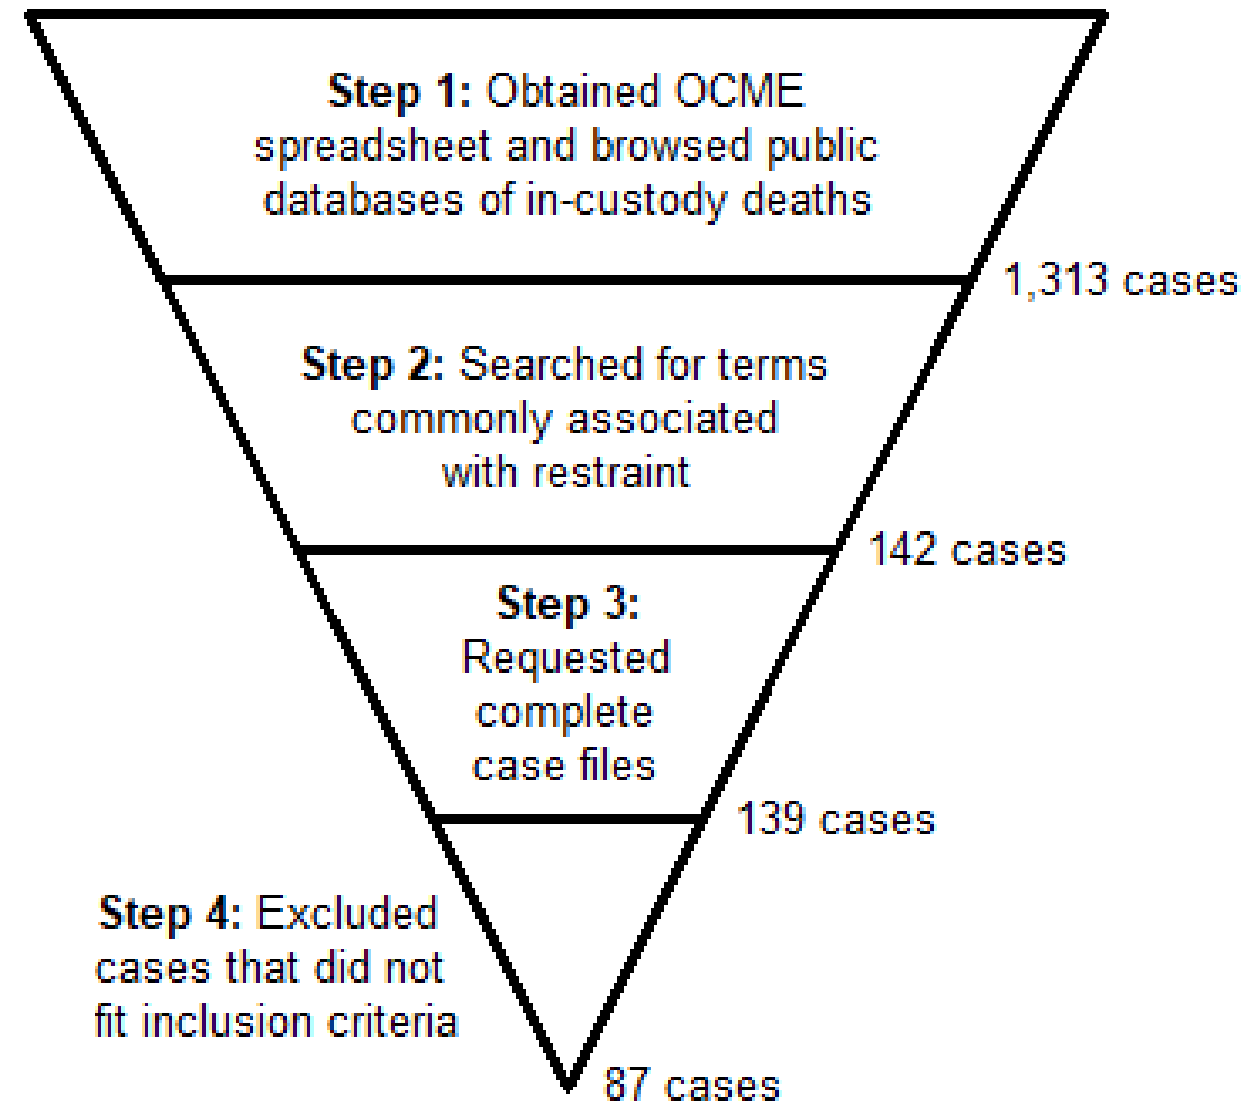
**Step 1:** Obtained OCME spreadsheet and browsed public databases of in-custody deaths

1,313 cases

**Step 2:** Searched for terms commonly associated with restraint

142 cases

**Step 3:** Requested complete case files

139 cases

**Step 4:** Excluded cases that did not fit inclusion criteria

87 cases